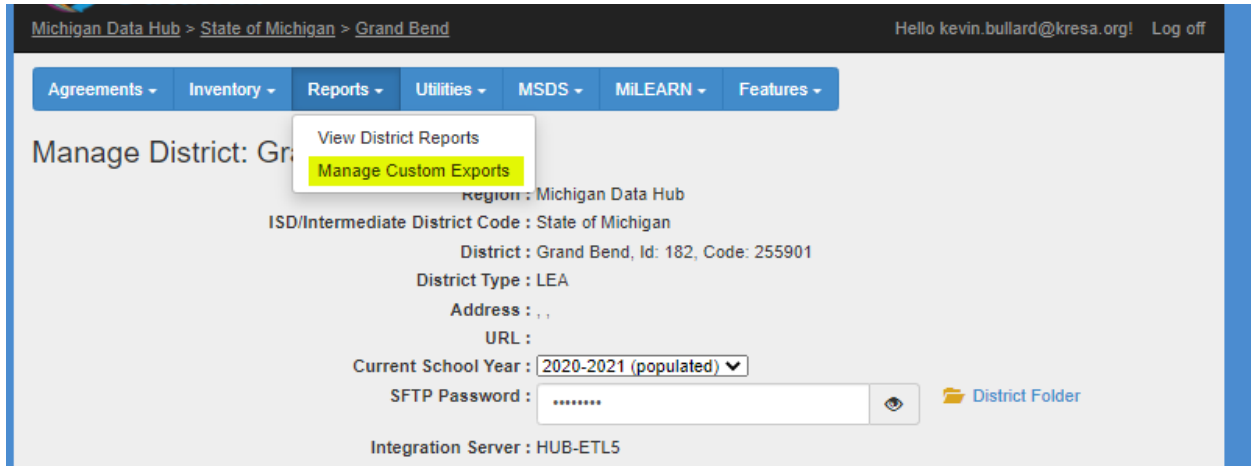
Michigan Data Hub > State of Michigan > Grand Bend

Hello kevin.bullard@kresa.org! Log off

Agreements ▾ Inventory ▾ Reports ▾ Utilities ▾ MSDS ▾ MiLEARN ▾ Features ▾

View District Reports
Manage Custom Exports

Manage District: Gr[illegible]

Region : Michigan Data Hub
ISD/Intermediate District Code : State of Michigan
District : Grand Bend, Id: 182, Code: 255901
District Type : LEA
Address : , ,
URL :
Current School Year : 2020-2021 (populated)
SFTP Password : ••••••••
District Folder
Integration Server : HUB-ETL5